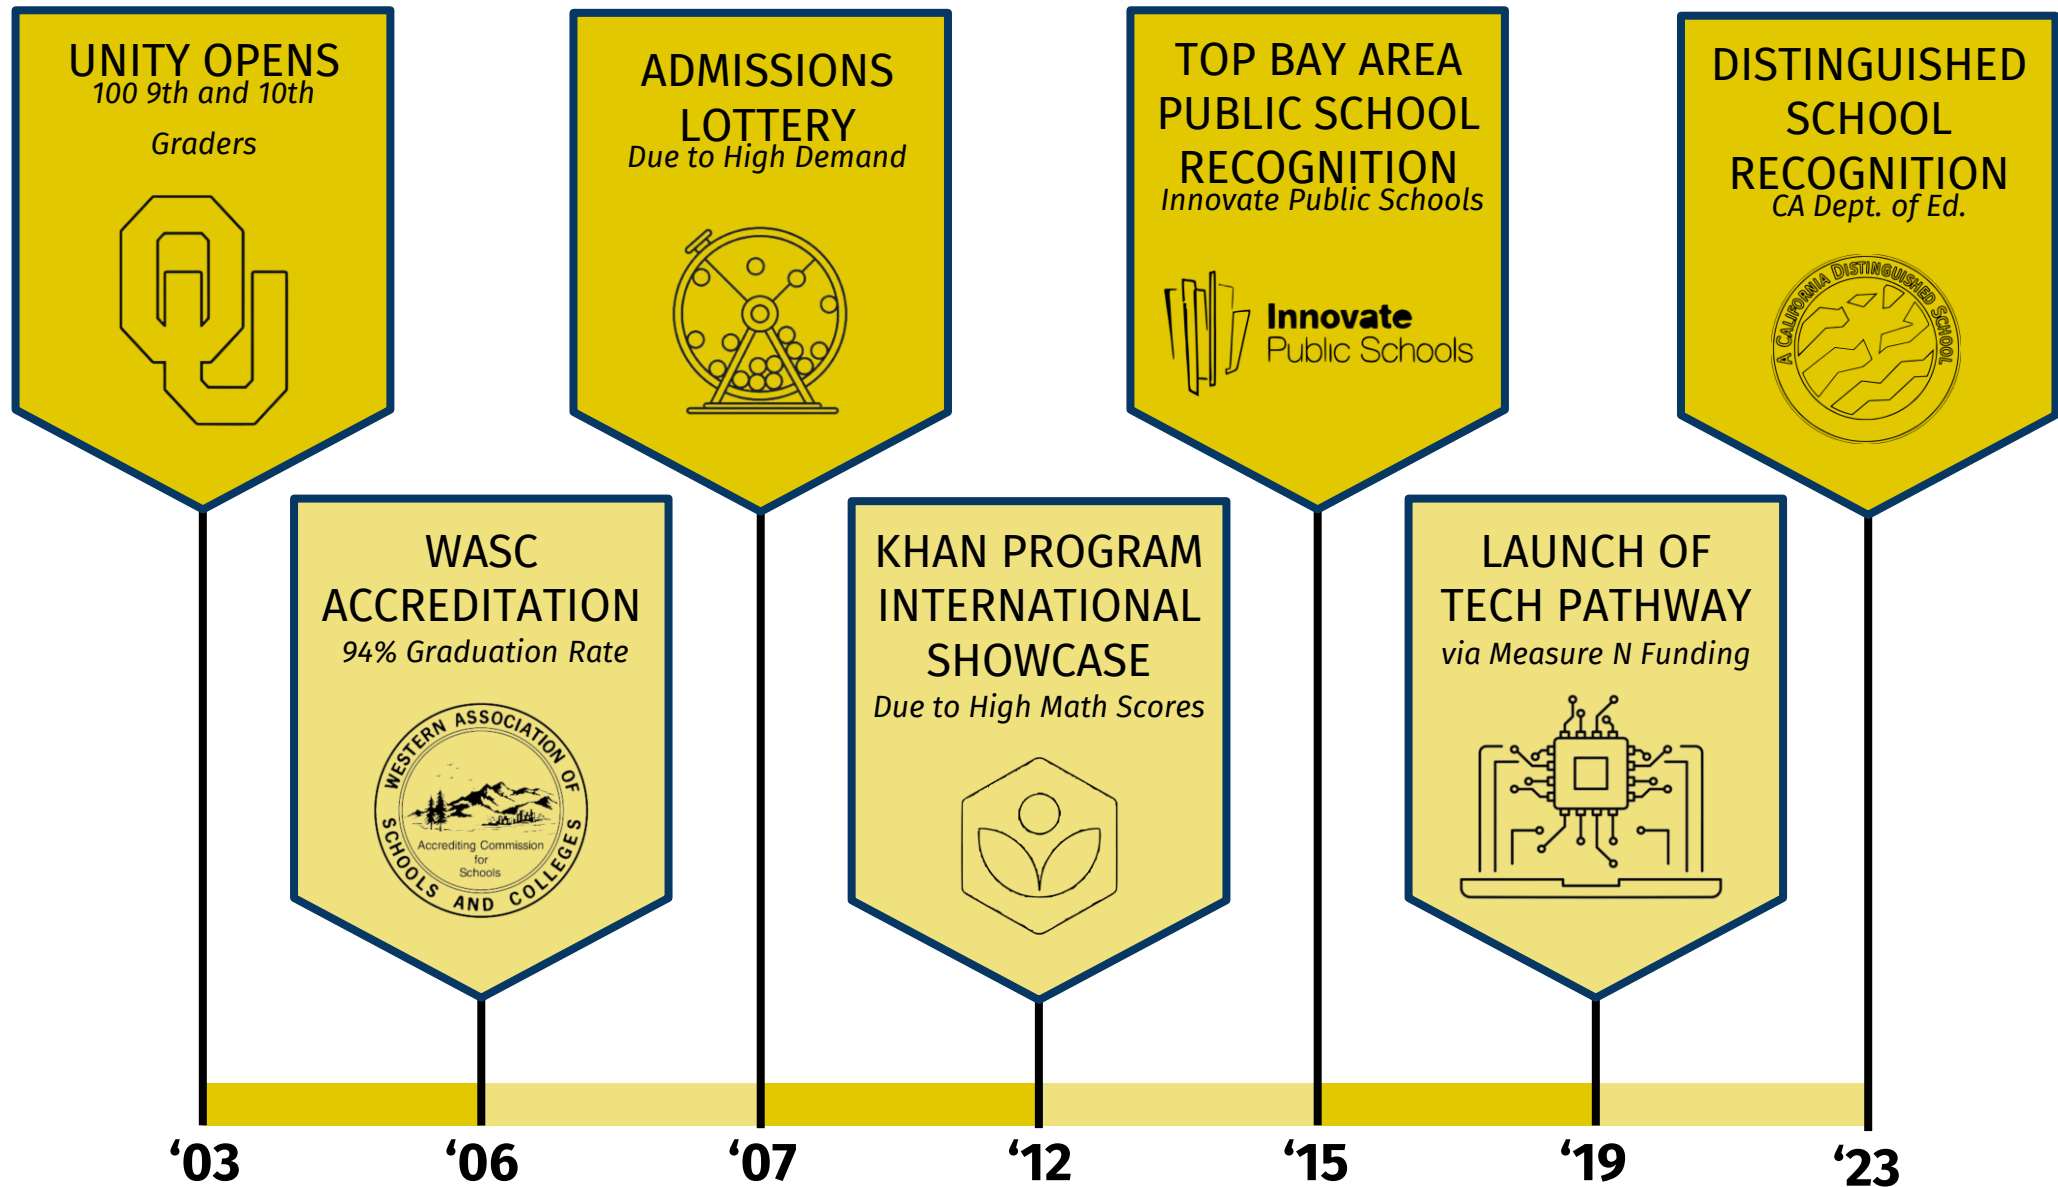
UNITY OPENS
100 9th and 10th Graders

WASC ACCREDITATION
94% Graduation Rate

WESTERN ASSOCIATION OF SCHOOLS AND COLLEGES
Accrediting Commission for Schools

ADMISSIONS LOTTERY
Due to High Demand

KHAN PROGRAM INTERNATIONAL SHOWCASE
Due to High Math Scores

TOP BAY AREA PUBLIC SCHOOL RECOGNITION
Innovate Public Schools

Innovate
Public Schools

LAUNCH OF TECH PATHWAY
via Measure N Funding

DISTINGUISHED SCHOOL RECOGNITION
CA Dept. of Ed.

A CALIFORNIA DISTINGUISHED SCHOOL

'03 '06 '07 '12 '15 '19 '23